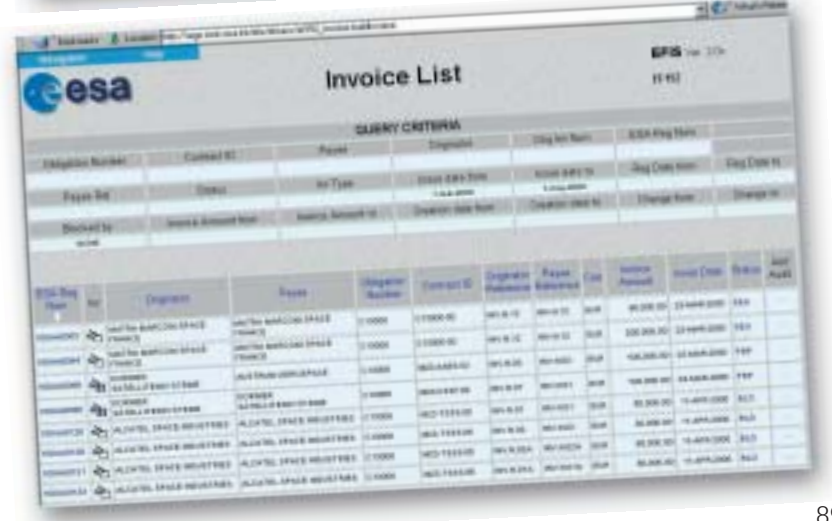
esa

Invoice List

EFIS

QUERY CRITERIA

| Obligation Number | Contract ID | Payee | Originator | Orig Inv Num | ESA Reg Num | |
|---|---|---|---|---|---|---|
| Payee Ref | Status | Inv Type | Issue date from | Issue date to | Reg Date from | Reg Date to |
| Blocked by | Invoice Amount from | Invoice Amount to | Creation date from | Creation date to | Change from | Change to |

| ESA Reg Num | Inv | Originator | Payee | Obligation Number | Contract ID | Originator Reference | Payee Reference | Cur | Invoice Amount | Issue Date | Status | Add. Audit |
|---|---|---|---|---|---|---|---|---|---|---|---|---|
| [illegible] | | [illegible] SPACE FRANCE | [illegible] SPACE FRANCE | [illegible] | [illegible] | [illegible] | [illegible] | EUR | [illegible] | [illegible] | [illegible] | |
| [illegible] | | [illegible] SPACE FRANCE | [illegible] SPACE FRANCE | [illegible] | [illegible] | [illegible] | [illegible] | EUR | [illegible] | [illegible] | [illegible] | |
| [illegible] | | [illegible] | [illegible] | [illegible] | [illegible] | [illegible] | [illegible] | EUR | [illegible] | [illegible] | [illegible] | |
| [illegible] | | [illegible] | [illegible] | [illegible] | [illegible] | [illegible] | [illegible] | EUR | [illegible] | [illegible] | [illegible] | |
| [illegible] | | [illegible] | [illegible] | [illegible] | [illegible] | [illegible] | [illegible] | EUR | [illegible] | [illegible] | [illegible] | |
| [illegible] | | ALCATEL SPACE INDUSTRIES | ALCATEL SPACE INDUSTRIES | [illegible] | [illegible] | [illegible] | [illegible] | EUR | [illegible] | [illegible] | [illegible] | |
| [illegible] | | ALCATEL SPACE INDUSTRIES | ALCATEL SPACE INDUSTRIES | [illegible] | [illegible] | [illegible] | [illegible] | EUR | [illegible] | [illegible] | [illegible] | |
| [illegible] | | ALCATEL SPACE INDUSTRIES | ALCATEL SPACE INDUSTRIES | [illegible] | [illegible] | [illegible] | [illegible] | EUR | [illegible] | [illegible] | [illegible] | |
| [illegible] | | ALCATEL SPACE INDUSTRIES | ALCATEL SPACE INDUSTRIES | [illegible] | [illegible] | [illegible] | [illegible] | EUR | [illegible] | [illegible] | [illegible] | |

89